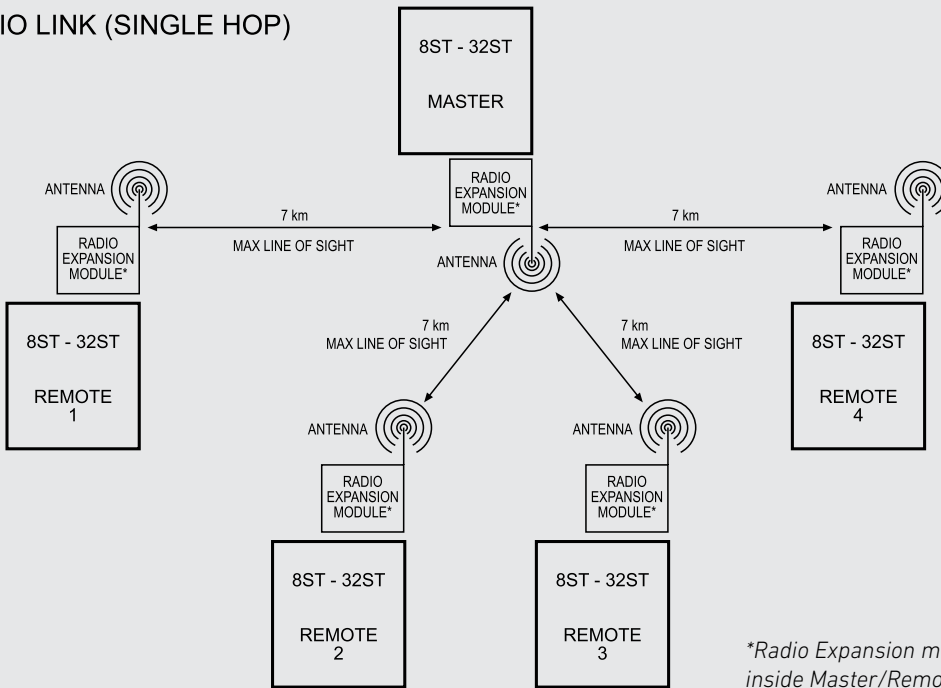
IO LINK (SINGLE HOP)

8ST - 32ST

MASTER

RADIO EXPANSION MODULE*

ANTENNA

ANTENNA

RADIO EXPANSION MODULE*

7 km

MAX LINE OF SIGHT

7 km

MAX LINE OF SIGHT

ANTENNA

RADIO EXPANSION MODULE*

8ST - 32ST

REMOTE 1

8ST - 32ST

REMOTE 4

7 km
MAX LINE OF SIGHT

7 km
MAX LINE OF SIGHT

ANTENNA

RADIO EXPANSION MODULE*

8ST - 32ST

REMOTE 2

ANTENNA

RADIO EXPANSION MODULE*

8ST - 32ST

REMOTE 3

*Radio Expansion m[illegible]
inside Master/Remo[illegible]